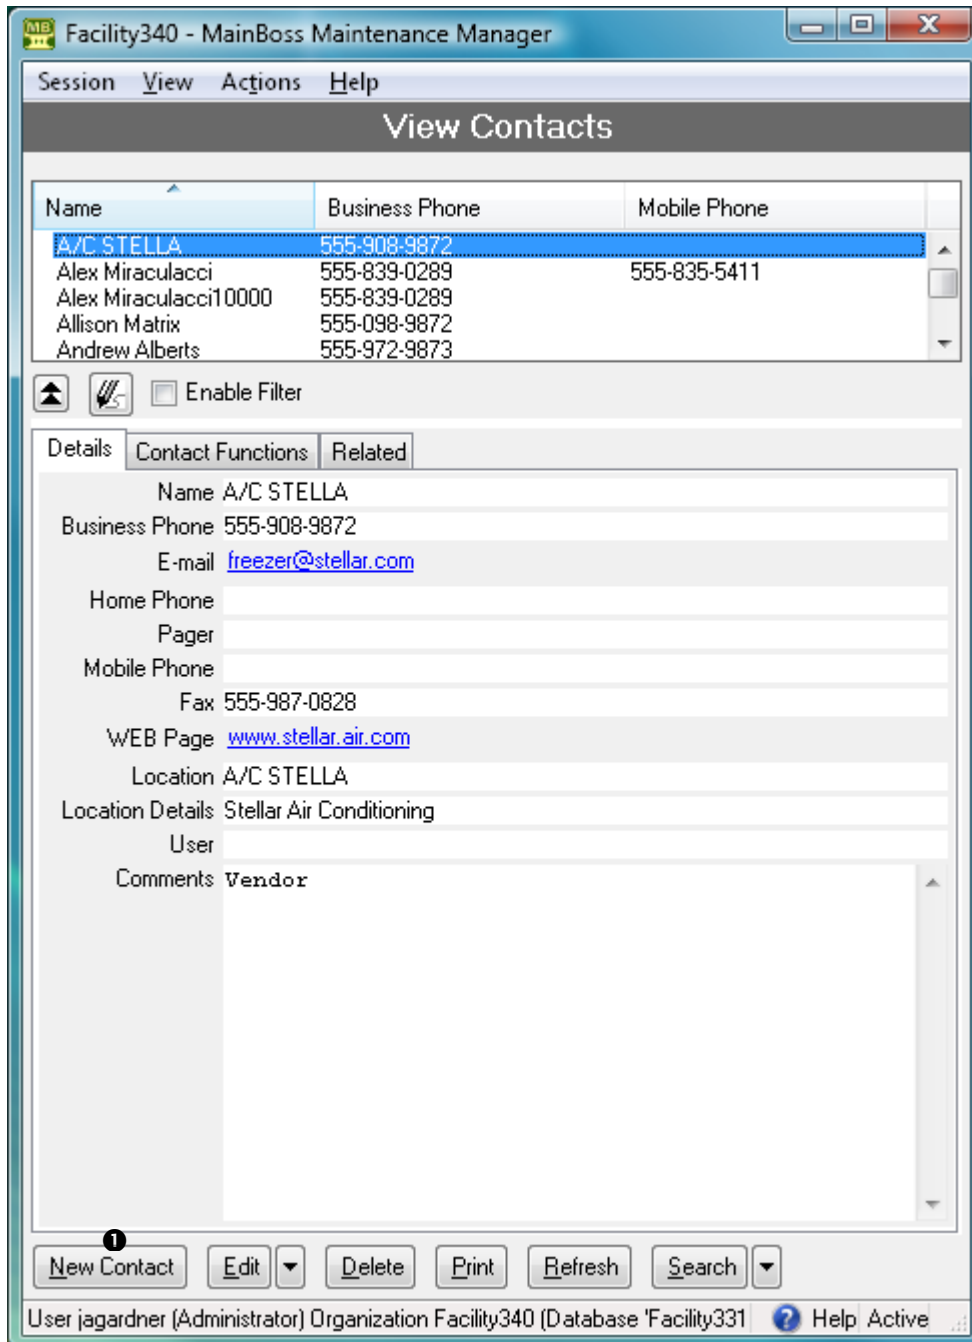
Facility340 - MainBoss Maintenance Manager

Session View Actions Help

View Contacts

| Name | Business Phone | Mobile Phone |
|---|---|---|
| A/C STELLA | 555-908-9872 | |
| Alex Miraculacci | 555-839-0289 | 555-835-5411 |
| Alex Miraculacci10000 | 555-839-0289 | |
| Allison Matrix | 555-098-9872 | |
| Andrew Alberts | 555-972-9873 | |

Enable Filter

Details Contact Functions Related

Name A/C STELLA
Business Phone 555-908-9872
E-mail freezer@stellar.com
Home Phone
Pager
Mobile Phone
Fax 555-987-0828
WEB Page www.stellar.air.com
Location A/C STELLA
Location Details Stellar Air Conditioning
User
Comments Vendor

1

New Contact Edit Delete Print Refresh Search

User jagardner (Administrator) Organization Facility340 (Database 'Facility331 Help Active